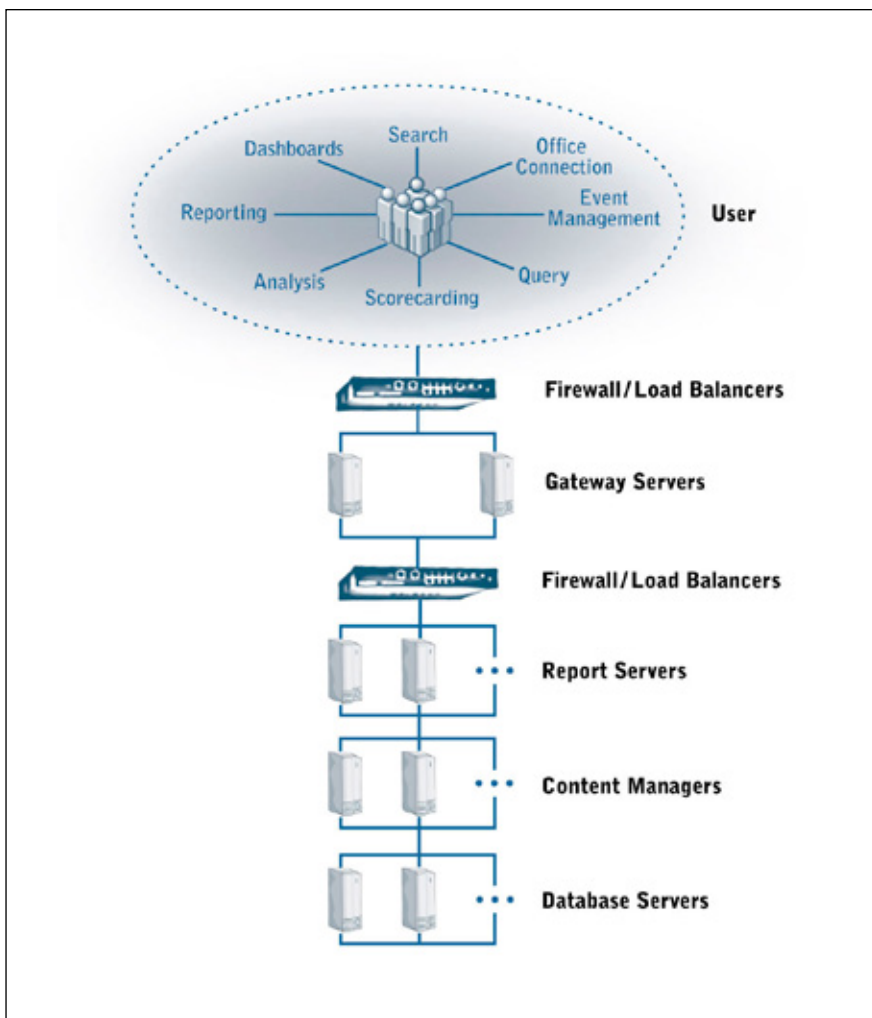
Search
Dashboards
Office Connection
Event Management
Reporting
User
Analysis
Query
Scorecarding

Firewall/Load Balancers

Gateway Servers

Firewall/Load Balancers

Report Servers

Content Managers

Database Servers